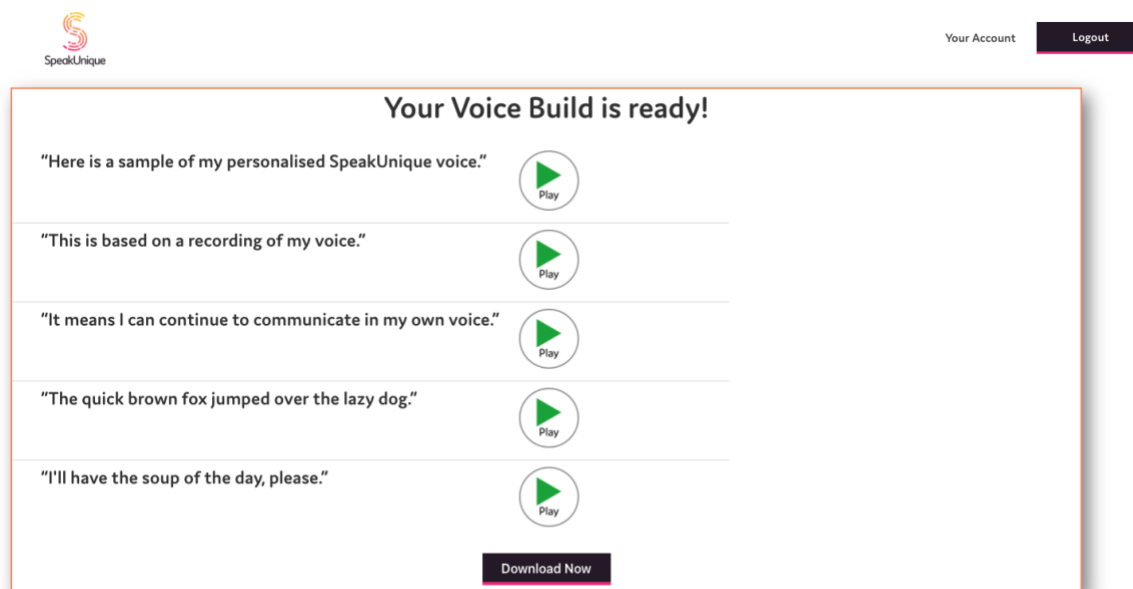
SpeakUnique

Your Account

Logout

Your Voice Build is ready!

"Here is a sample of my personalised SpeakUnique voice."

Play

"This is based on a recording of my voice."

Play

"It means I can continue to communicate in my own voice."

Play

"The quick brown fox jumped over the lazy dog."

Play

"I'll have the soup of the day, please."

Play

Download Now